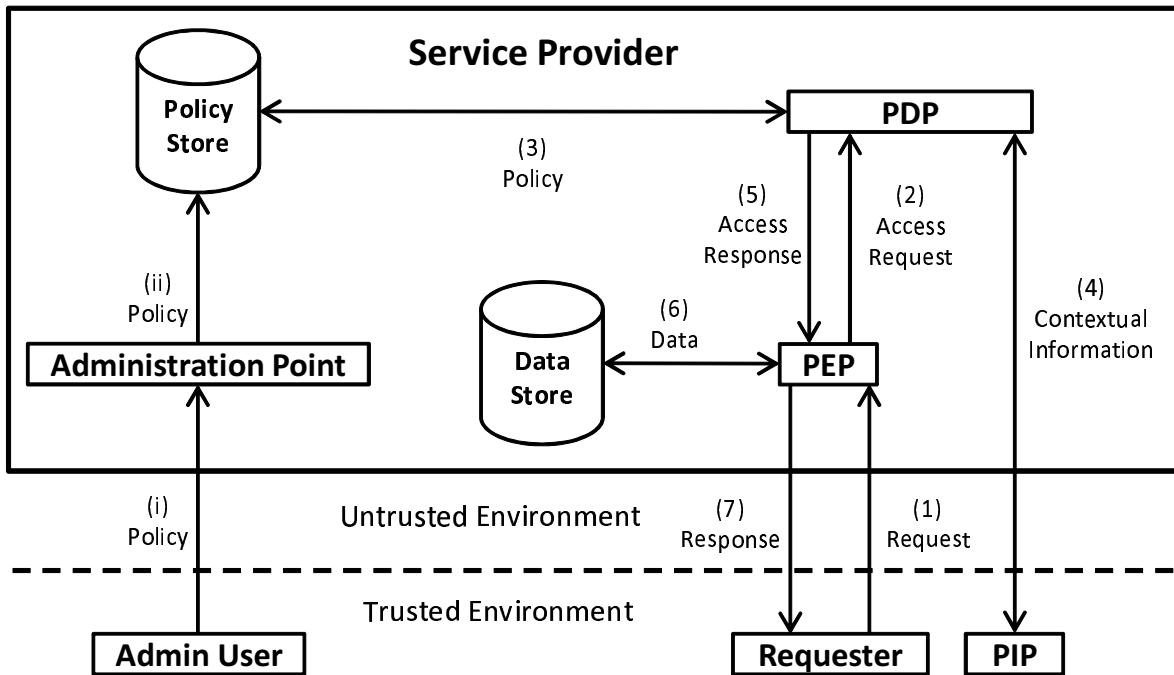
Service Provider

Policy Store

(3)
Policy

PDP

(5)
Access
Response

(2)
Access
Request

(ii)
Policy

Administration Point

Data Store

(6)
Data

PEP

(4)
Contextual
Information

(i)
Policy

Untrusted Environment

(7)
Response

(1)
Request

Trusted Environment

Admin User

Requester

PIP